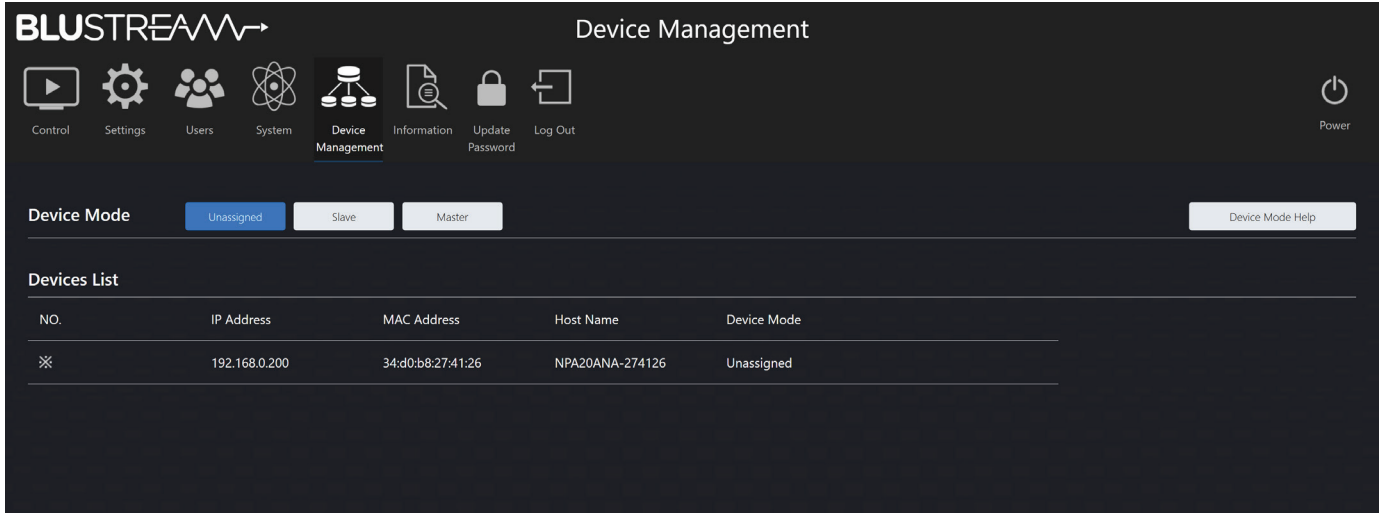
BLUSTREAM

Device Management

Control Settings Users System Device Management Information Update Password Log Out

Power

Device Mode

Unassigned Slave Master

Device Mode Help

Devices List

| NO. | IP Address | MAC Address | Host Name | Device Mode |
|---|---|---|---|---|
| ※ | 192.168.0.200 | 34:d0:b8:27:41:26 | NPA20ANA-274126 | Unassigned |